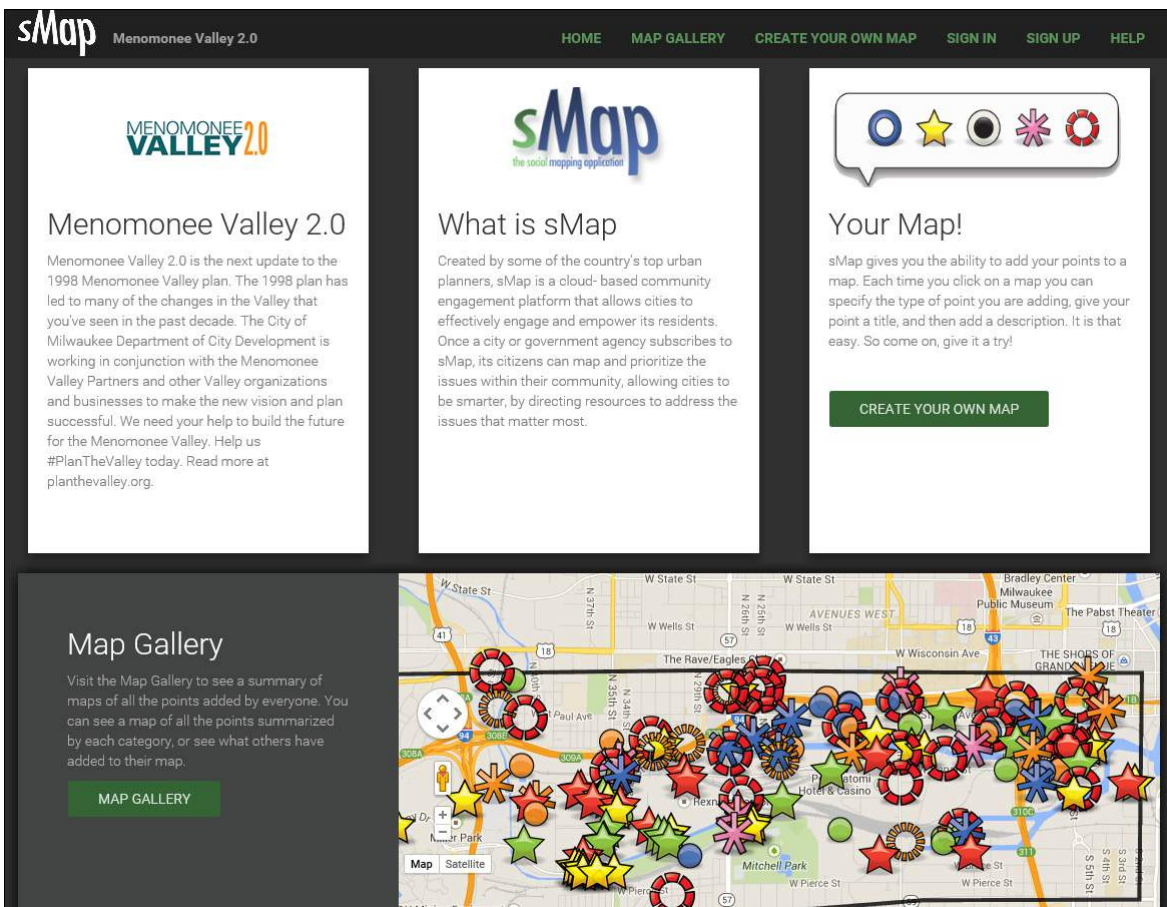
sMap Menomonee Valley 2.0

HOME MAP GALLERY CREATE YOUR OWN MAP SIGN IN SIGN UP HELP

MENOMONEE VALLEY 2.0

Menomonee Valley 2.0

Menomonee Valley 2.0 is the next update to the 1998 Menomonee Valley plan. The 1998 plan has led to many of the changes in the Valley that you've seen in the past decade. The City of Milwaukee Department of City Development is working in conjunction with the Menomonee Valley Partners and other Valley organizations and businesses to make the new vision and plan successful. We need your help to build the future for the Menomonee Valley. Help us #PlanTheValley today. Read more at planthevalley.org.

sMap
the social mapping application

What is sMap

Created by some of the country's top urban planners, sMap is a cloud- based community engagement platform that allows cities to effectively engage and empower its residents. Once a city or government agency subscribes to sMap, its citizens can map and prioritize the issues within their community, allowing cities to be smarter, by directing resources to address the issues that matter most.

Your Map!

sMap gives you the ability to add your points to a map. Each time you click on a map you can specify the type of point you are adding, give your point a title, and then add a description. It is that easy. So come on, give it a try!

CREATE YOUR OWN MAP

Map Gallery

Visit the Map Gallery to see a summary of maps of all the points added by everyone. You can see a map of all the points summarized by each category, or see what others have added to their map.

MAP GALLERY

W State St W State St W State St Bradley Center Milwaukee Public Museum The Pabst Theater N 37th St N 35th St N 34th St N 29th St N 27th St N 25th St N 24th St AVENUES WEST W Wells St W Wells St 41 18 57 18 43 18 The Rave/Eagles Club W Wisconsin Ave THE SHOPS OF GRAND AVENUE St Paul Ave 94 308B 308A 309A Potawatomi Hotel & Casino Rexnord Mitchell Park Miller Park 310C 311 W Pierce St W Pierce St W Pierce St S 5th St S 4th St S 3rd St Map Satellite 57